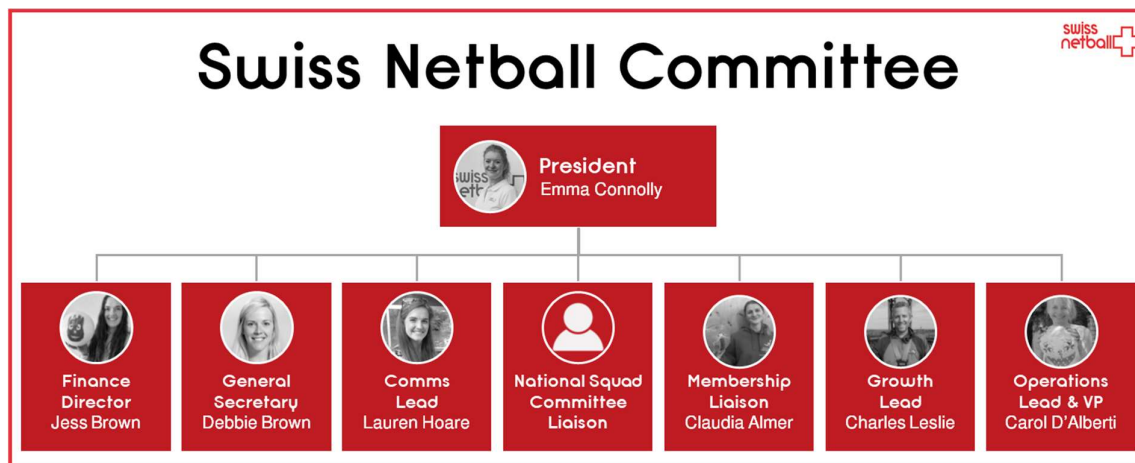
swiss netball

Swiss Netball Committee

President
Emma Connolly

Finance Director
Jess Brown

General Secretary
Debbie Brown

Comms Lead
Lauren Hoare

National Squad Committee Liaison

Membership Liaison
Claudia Almer

Growth Lead
Charles Leslie

Operations Lead & VP
Carol D'Alberti